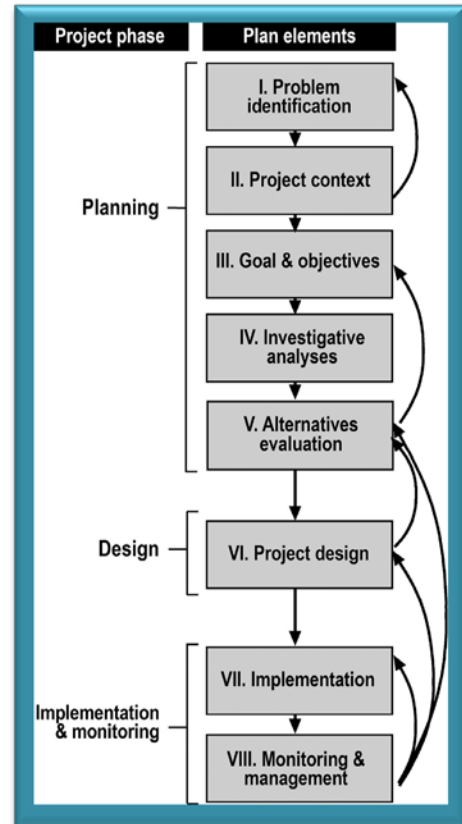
Project phase

Plan elements

I. Problem identification

II. Project context

Planning

III. Goal & objectives

IV. Investigative analyses

V. Alternatives evaluation

Design

VI. Project design

Implementation & monitoring

VII. Implementation

VIII. Monitoring & management